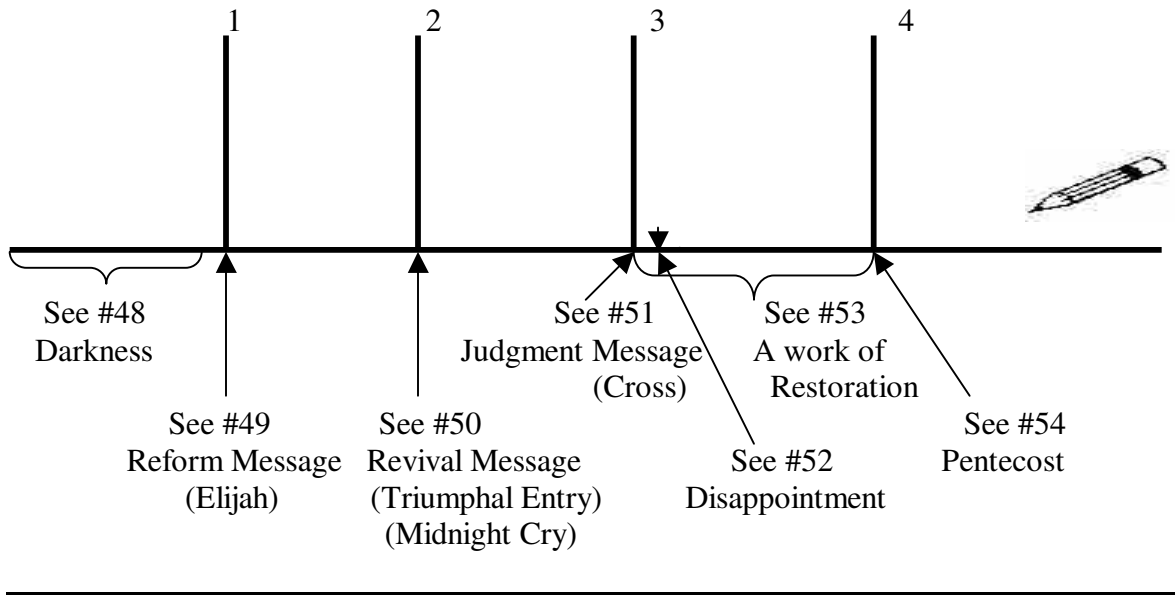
1 2 3 4

See #48
Darkness

See #49
Reform Message
(Elijah)

See #50
Revival Message
(Triumphal Entry)
(Midnight Cry)

See #51
Judgment Message
(Cross)

See #52
Disappointment

See #53
A work of
Restoration

See #54
Pentecost